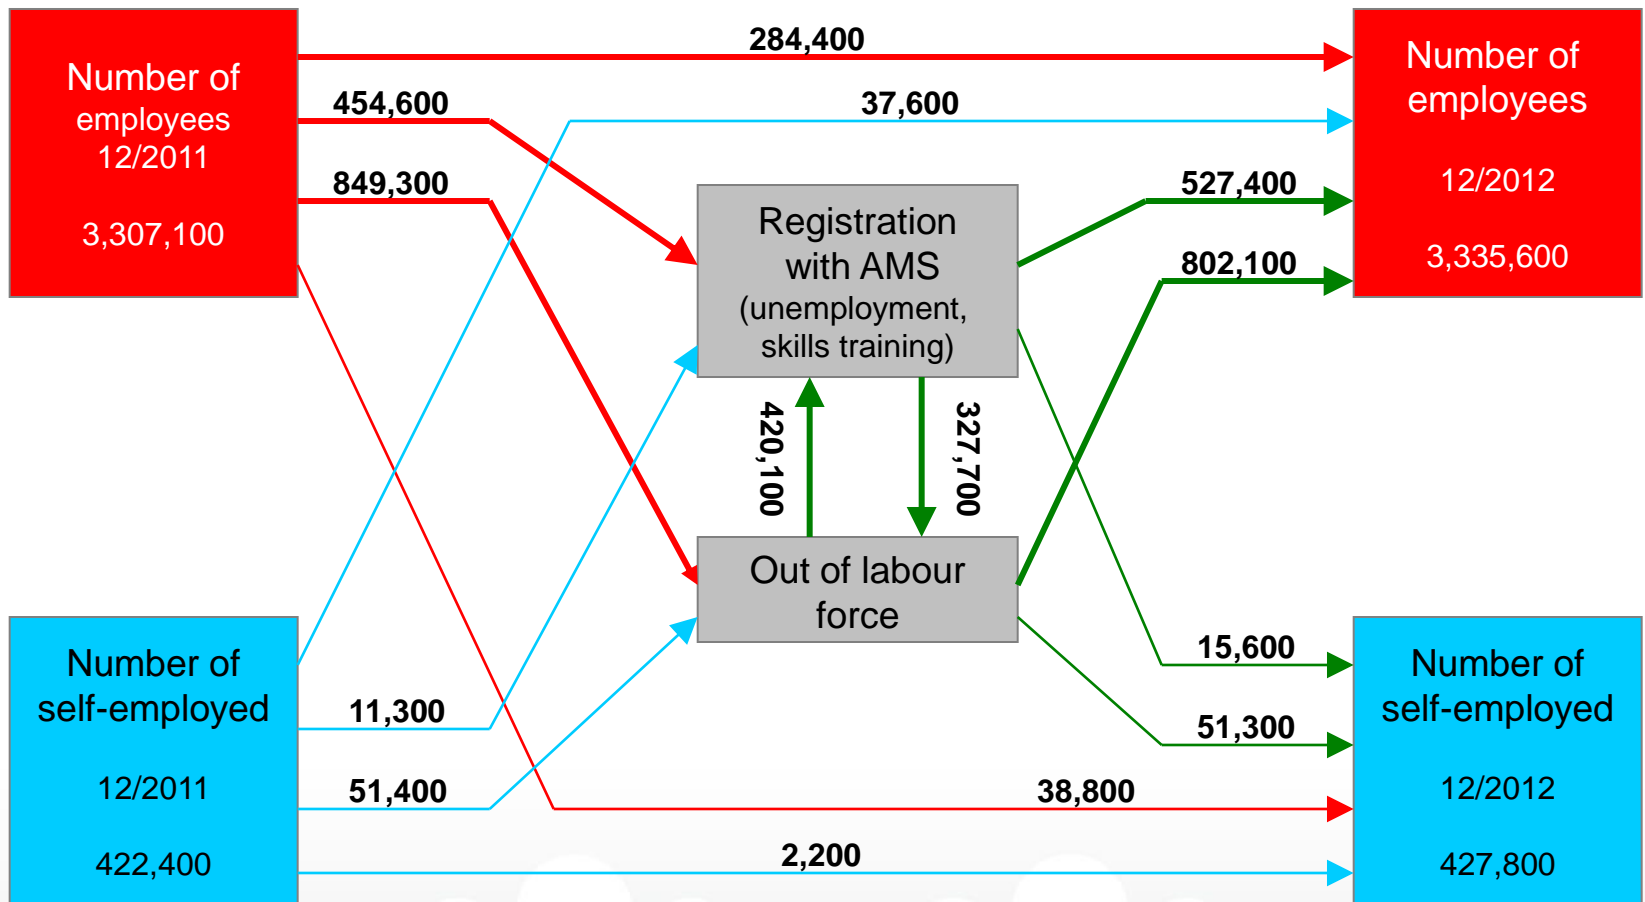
Number of employees 12/2011

3,307,100

284,400

454,600

37,600

849,300

Number of employees

12/2012

3,335,600

Registration with AMS (unemployment, skills training)

527,400

802,100

420,100

327,700

Out of labour force

Number of self-employed

12/2011

422,400

11,300

51,400

15,600

51,300

38,800

2,200

Number of self-employed

12/2012

427,800